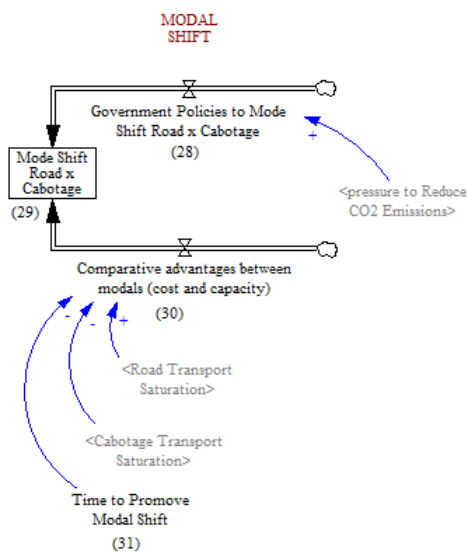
MODAL SHIFT

Government Policies to Mode Shift Road x Cabotage
(28)

+

Mode Shift Road x Cabotage
(29)

<pressure to Reduce CO2 Emissions>

Comparative advantages between modals (cost and capacity)
(30)

- - +

<Road Transport Saturation>

<Cabotage Transport Saturation>

Time to Promove Modal Shift
(31)